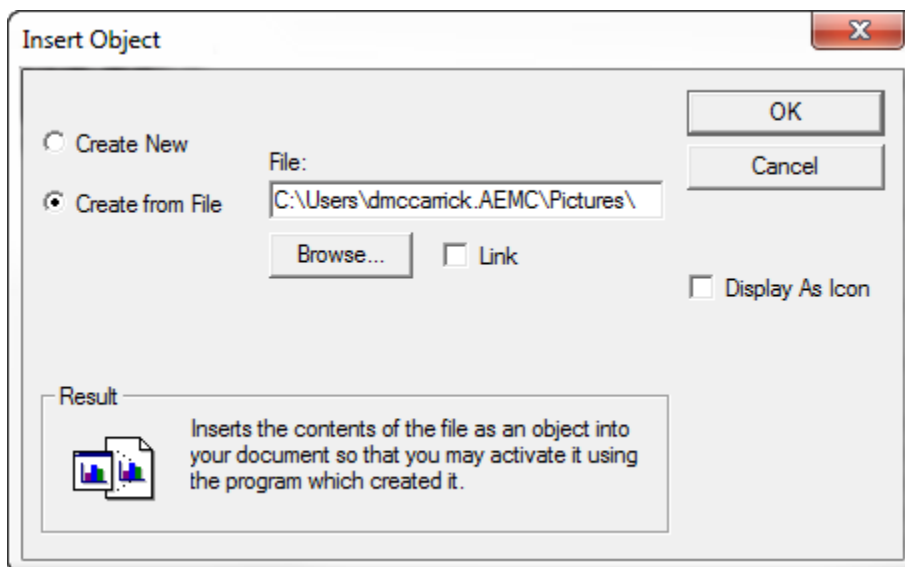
Insert Object

X

Create New

Create from File

File:

C:\Users\dmccarrick.AEMC\Pictures\

Browse...

Link

OK

Cancel

Display As Icon

Result

Inserts the contents of the file as an object into your document so that you may activate it using the program which created it.